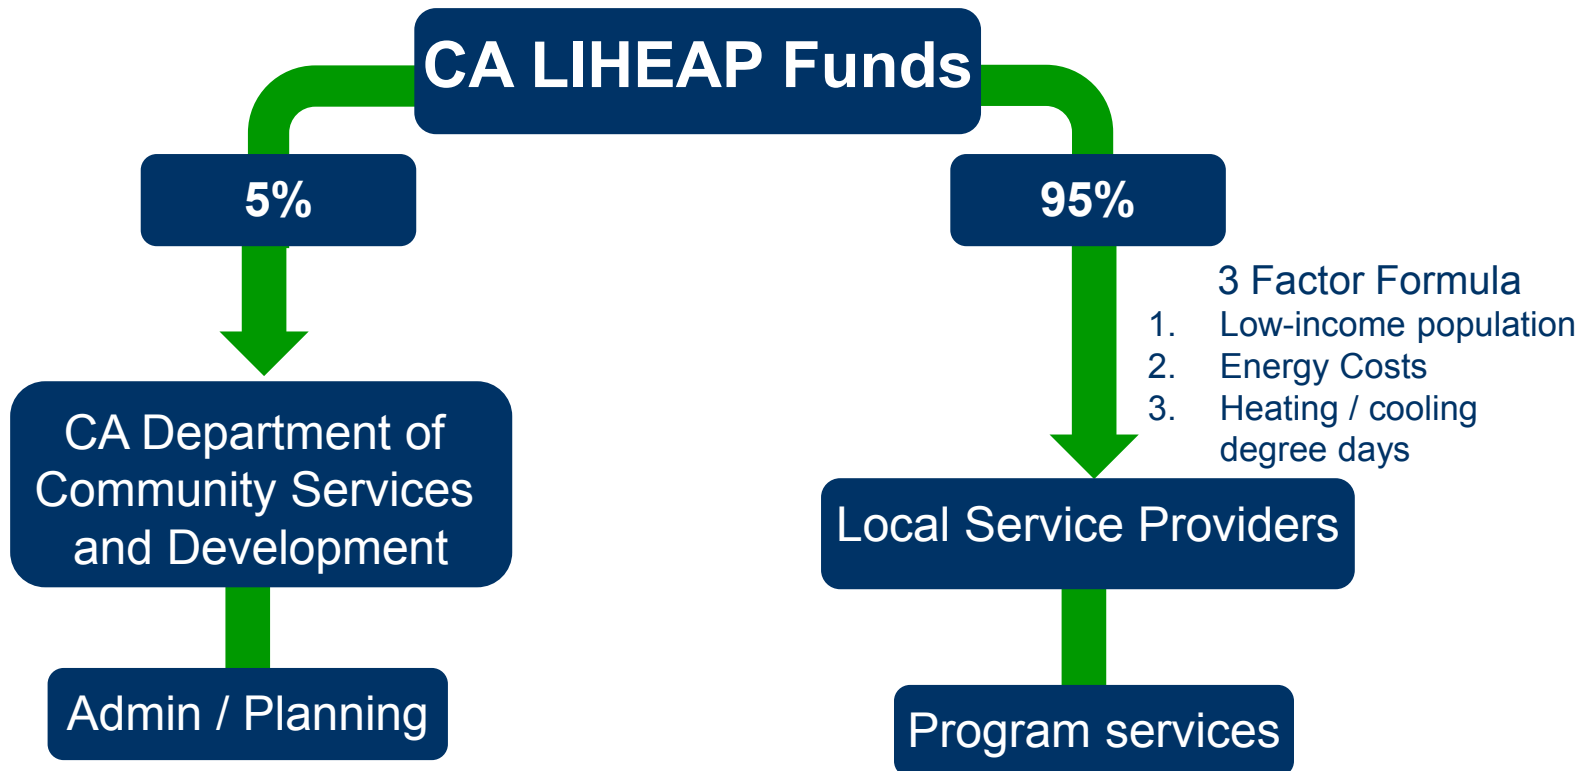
CA LIHEAP Funds

5%

95%

3 Factor Formula
1. Low-income population
2. Energy Costs
3. Heating / cooling degree days

CA Department of Community Services and Development

Local Service Providers

Admin / Planning

Program services